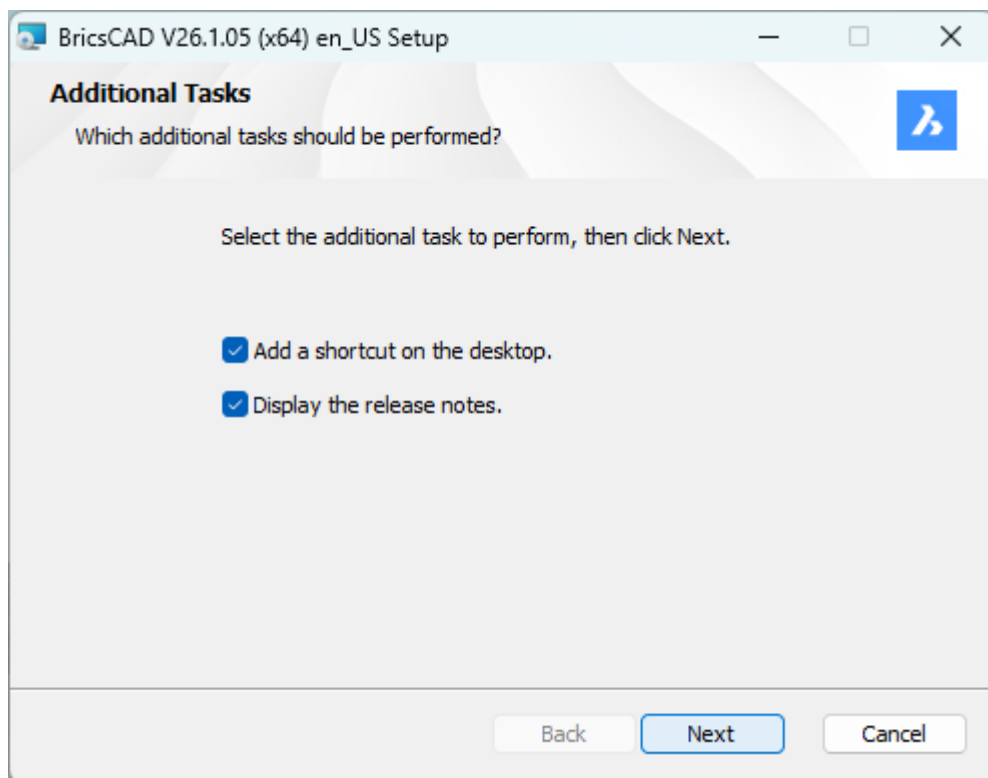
BricsCAD V26.1.05 (x64) en_US Setup

Additional Tasks

Which additional tasks should be performed?

Select the additional task to perform, then click Next.

Add a shortcut on the desktop.

Display the release notes.

Back Next Cancel